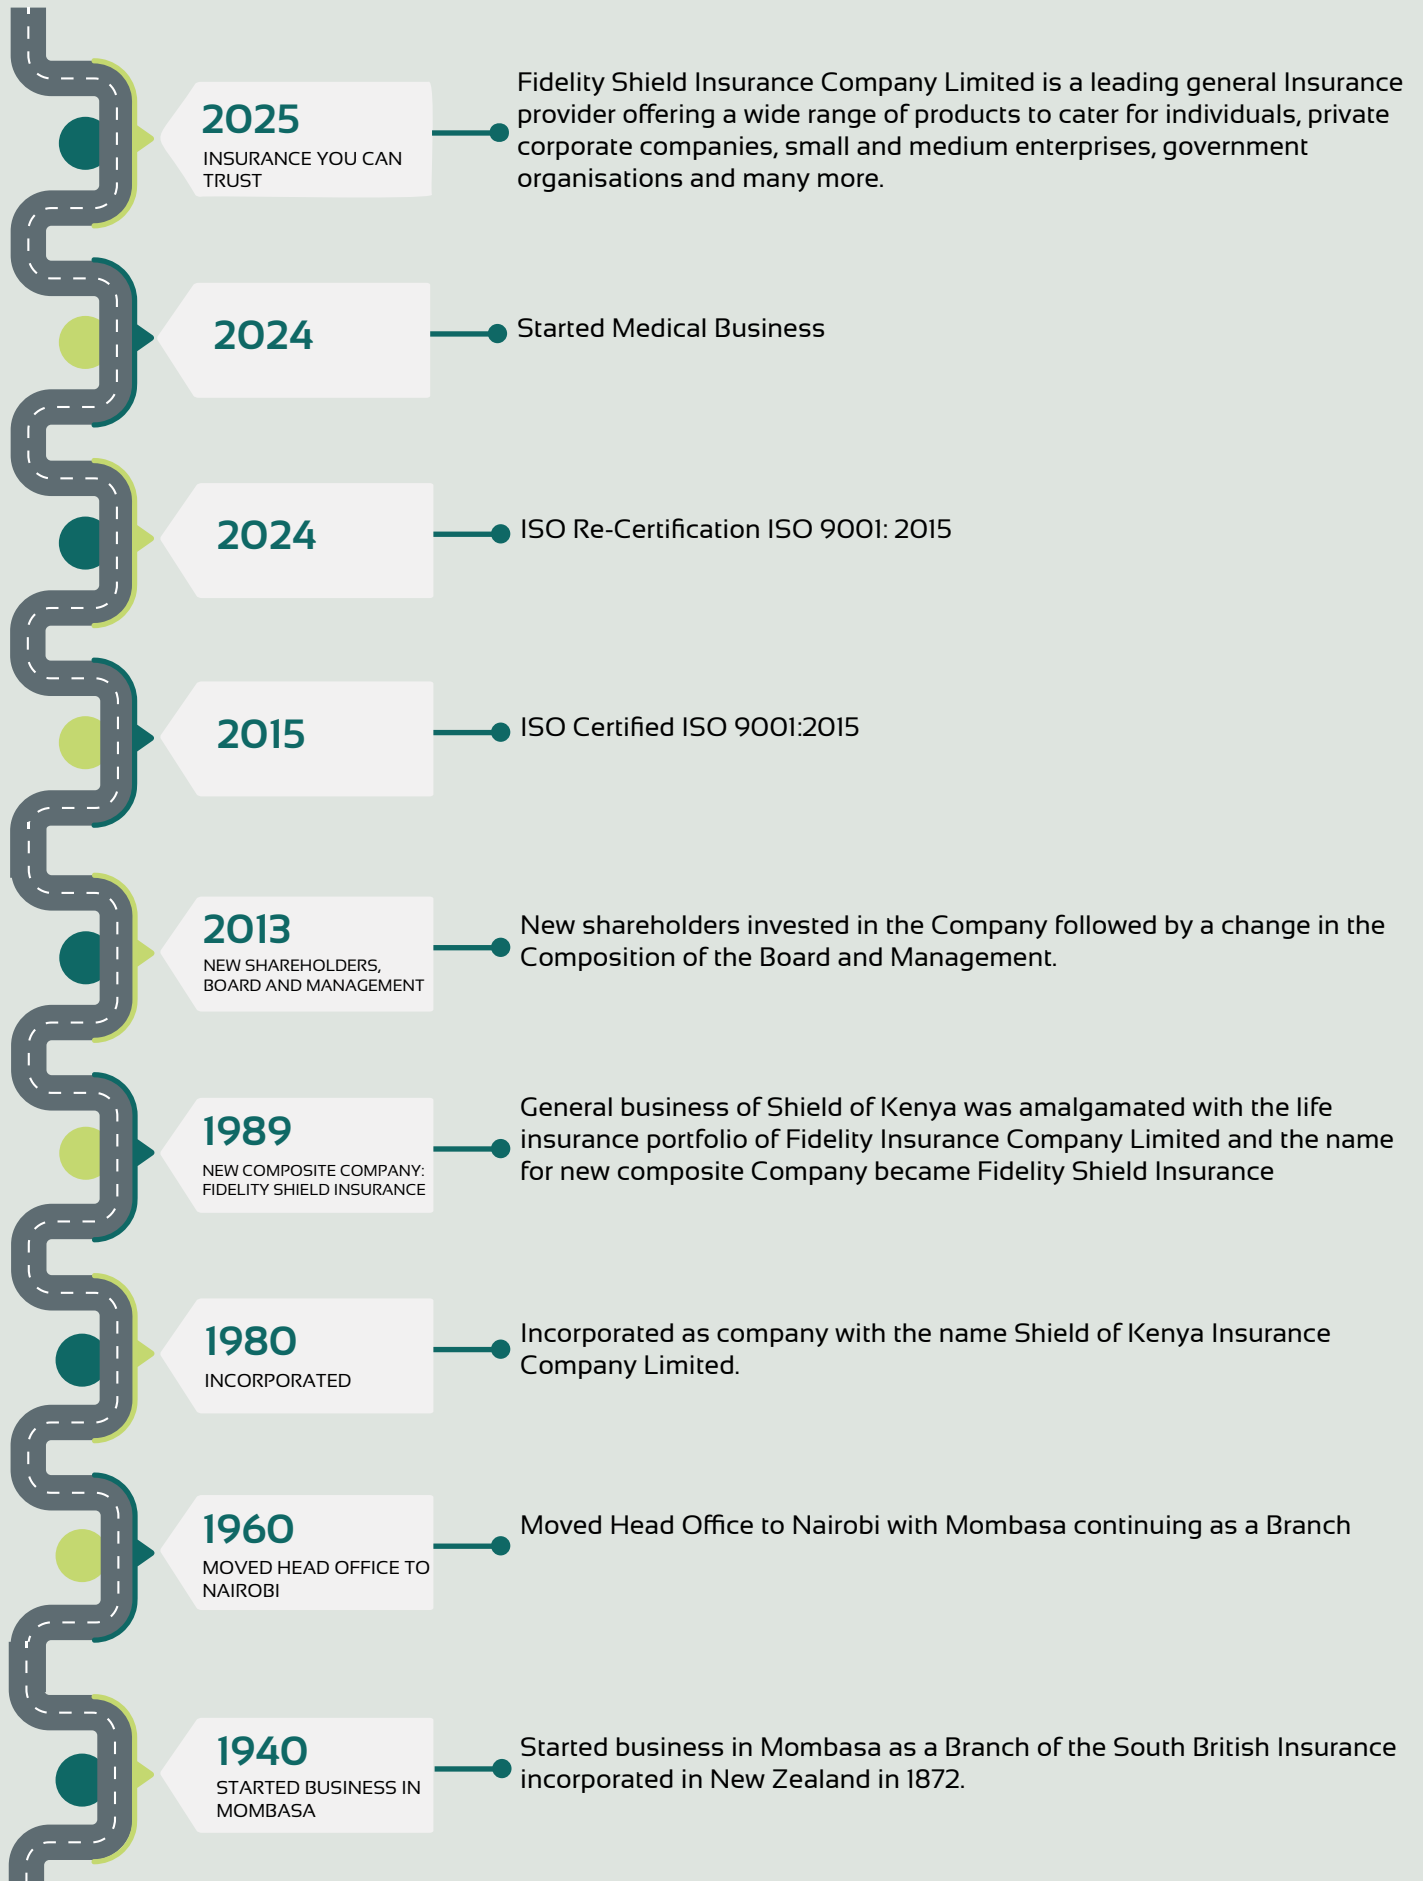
2025
INSURANCE YOU CAN TRUST

Fidelity Shield Insurance Company Limited is a leading general Insurance provider offering a wide range of products to cater for individuals, private corporate companies, small and medium enterprises, government organisations and many more.

2024

Started Medical Business

2024

ISO Re-Certification ISO 9001: 2015

2015

ISO Certified ISO 9001:2015

2013
NEW SHAREHOLDERS, BOARD AND MANAGEMENT

New shareholders invested in the Company followed by a change in the Composition of the Board and Management.

1989
NEW COMPOSITE COMPANY: FIDELITY SHIELD INSURANCE

General business of Shield of Kenya was amalgamated with the life insurance portfolio of Fidelity Insurance Company Limited and the name for new composite Company became Fidelity Shield Insurance

1980
INCORPORATED

Incorporated as company with the name Shield of Kenya Insurance Company Limited.

1960
MOVED HEAD OFFICE TO NAIROBI

Moved Head Office to Nairobi with Mombasa continuing as a Branch

1940
STARTED BUSINESS IN MOMBASA

Started business in Mombasa as a Branch of the South British Insurance incorporated in New Zealand in 1872.